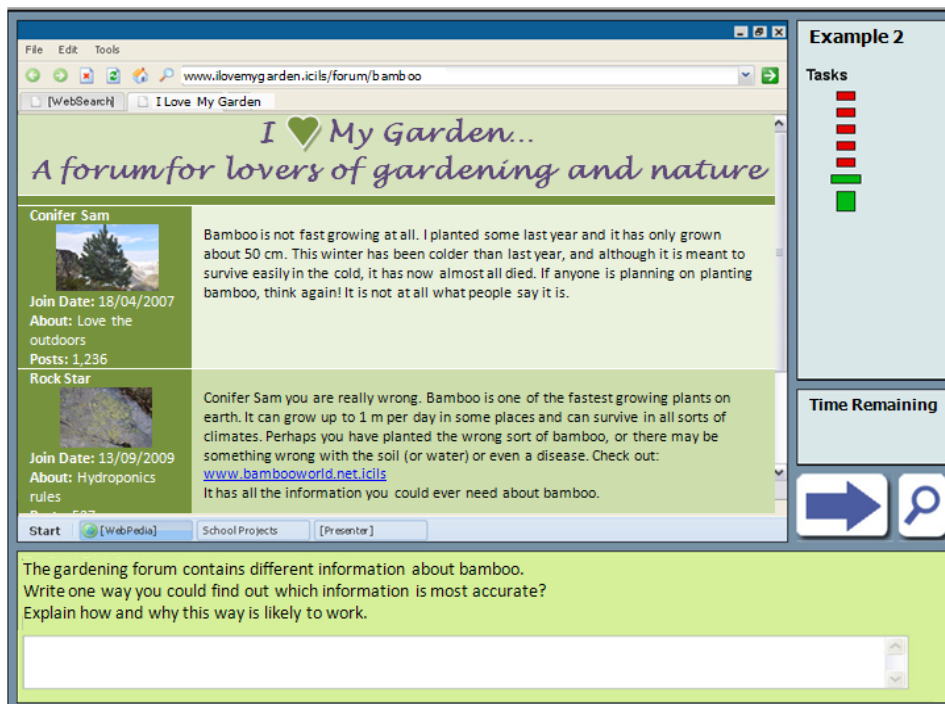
File Edit Tools

www.ilovemygarden.icils/forum/bamboo

[WebSearch] I Love My Garden

I ♥ My Garden...
A forum for lovers of gardening and nature

Conifer Sam
Join Date: 18/04/2007
About: Love the outdoors
Posts: 1,236

Bamboo is not fast growing at all. I planted some last year and it has only grown about 50 cm. This winter has been colder than last year, and although it is meant to survive easily in the cold, it has now almost all died. If anyone is planning on planting bamboo, think again! It is not at all what people say it is.

Rock Star
Join Date: 13/09/2009
About: Hydroponics rules
Posts: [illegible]

Conifer Sam you are really wrong. Bamboo is one of the fastest growing plants on earth. It can grow up to 1 m per day in some places and can survive in all sorts of climates. Perhaps you have planted the wrong sort of bamboo, or there may be something wrong with the soil (or water) or even a disease. Check out: www.bambooworld.net.icils
It has all the information you could ever need about bamboo.

Start [WebPedia] School Projects [Presenter]

Example 2

Tasks

Time Remaining

The gardening forum contains different information about bamboo.
Write one way you could find out which information is most accurate?
Explain how and why this way is likely to work.